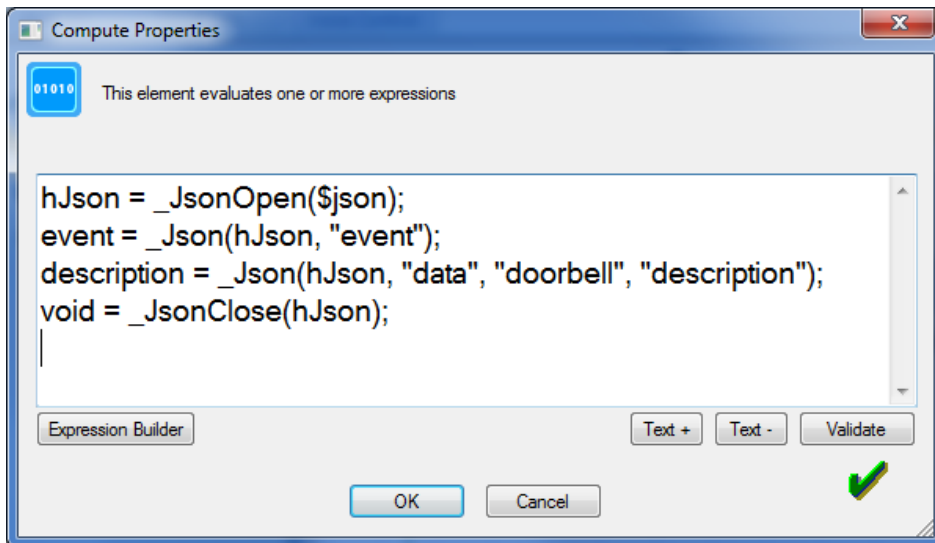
Compute Properties

01010

This element evaluates one or more expressions

hJson = _JsonOpen($json);
event = _Json(hJson, "event");
description = _Json(hJson, "data", "doorbell", "description");
void = _JsonClose(hJson);

Expression Builder

Text +

Text -

Validate

OK

Cancel